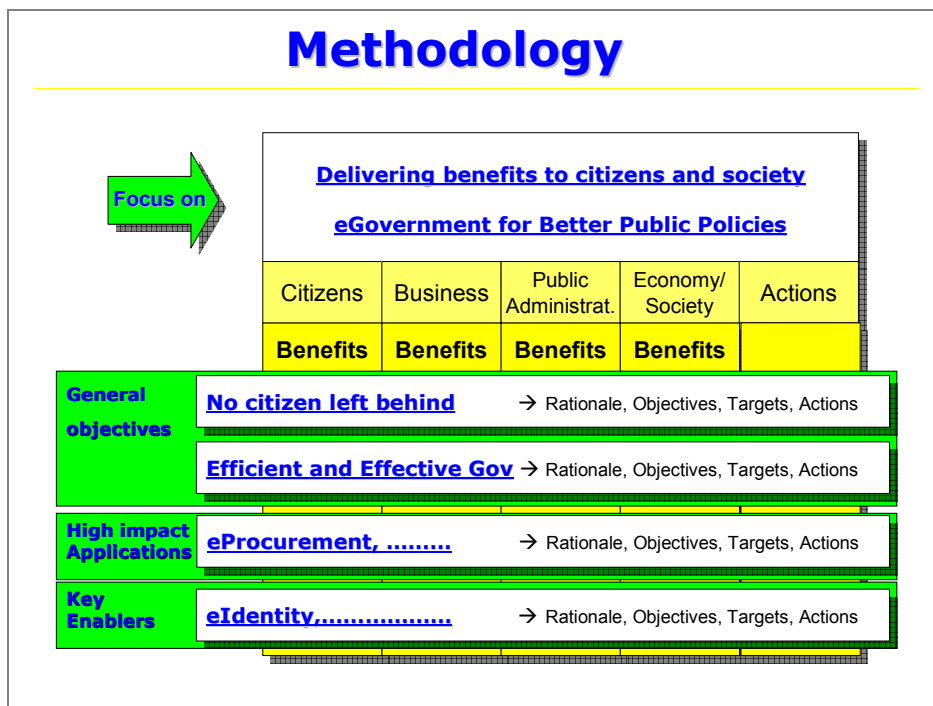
Methodology

Focus on

Delivering benefits to citizens and society

eGovernment for Better Public Policies

| Citizens | Business | Public Administrat. | Economy/ Society | Actions |
|---|---|---|---|---|
| Benefits | Benefits | Benefits | Benefits | |

General objectives

No citizen left behind → Rationale, Objectives, Targets, Actions

Efficient and Effective Gov → Rationale, Objectives, Targets, Actions

High impact Applications

eProcurement, ……… → Rationale, Objectives, Targets, Actions

Key Enablers

eIdentity,……………… → Rationale, Objectives, Targets, Actions